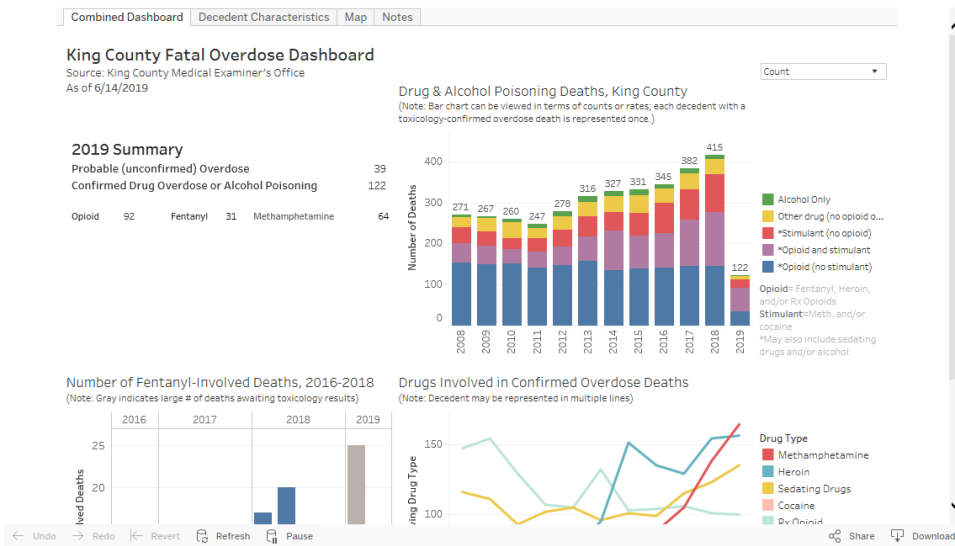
Combined Dashboard | Decedent Characteristics | Map | Notes

King County Fatal Overdose Dashboard
Source: King County Medical Examiner's Office
As of 6/14/2019

Count

Drug & Alcohol Poisoning Deaths, King County
(Note: Bar chart can be viewed in terms of counts or rates; each decedent with a toxicology-confirmed overdose death is represented once.)

2019 Summary
Probable (unconfirmed) Overdose 39
Confirmed Drug Overdose or Alcohol Poisoning 122

Opioid 92 Fentanyl 31 Methamphetamine 64

Number of Deaths
400
300
200
100
0

271 267 260 247 278 316 327 331 345 382 415 122

2008 2009 2010 2011 2012 2013 2014 2015 2016 2017 2018 2019

Alcohol Only
Other drug (no opioid o...
*Stimulant (no opioid)
*Opioid and stimulant
*Opioid (no stimulant)

Opioid= Fentanyl, Heroin, and/or Rx Opioids
Stimulant=Meth. and/or cocaine
*May also include sedating drugs and/or alcohol.

Number of Fentanyl-Involved Deaths, 2016-2018
(Note: Gray indicates large # of deaths awaiting toxicology results)

2016 2017 2018 2019

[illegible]lved Deaths
25
20

Drugs Involved in Confirmed Overdose Deaths
(Note: Decedent may be represented in multiple lines)

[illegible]ving Drug Type
150
100

Drug Type
Methamphetamine
Heroin
Sedating Drugs
Cocaine
Rx Opioid

Undo Redo Revert Refresh Pause Share Download